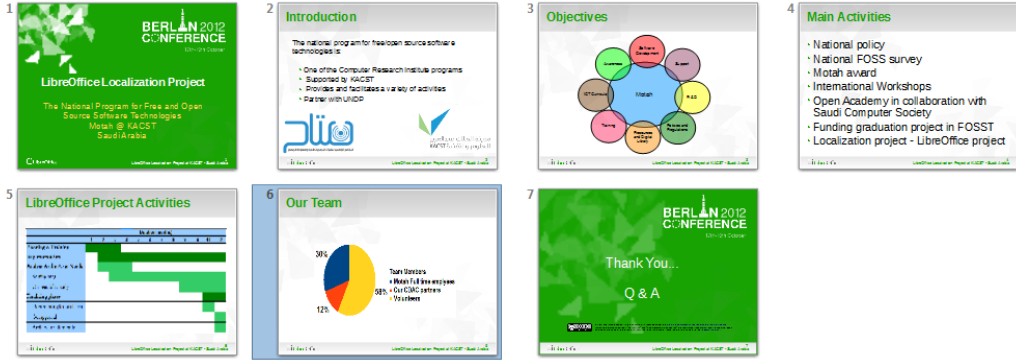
1

BERLIN 2012
CONFERENCE

LibreOffice Localization Project

The National Program for Free and Open Source Software Technologies
Motah @ KACST
Saudi Arabia

2

Introduction

The national program for free/open source software technologies is:

One of the Computer Research Institute programs
Supported by KACST
Provides and facilitates a variety of activities
Partner with UNDP

3

Objectives

Motah

4

Main Activities

National policy
National FOSS survey
Motah award
International Workshops
Open Academy in collaboration with Saudi Computer Society
Funding graduation project in FOSST
Localization project - LibreOffice project

5

LibreOffice Project Activities

6

Our Team

30%
58%
12%

Team Members
Motah Full time employee
Our CSAC partners
Volunteers

7

BERLIN 2012
CONFERENCE

Thank You..

Q & A